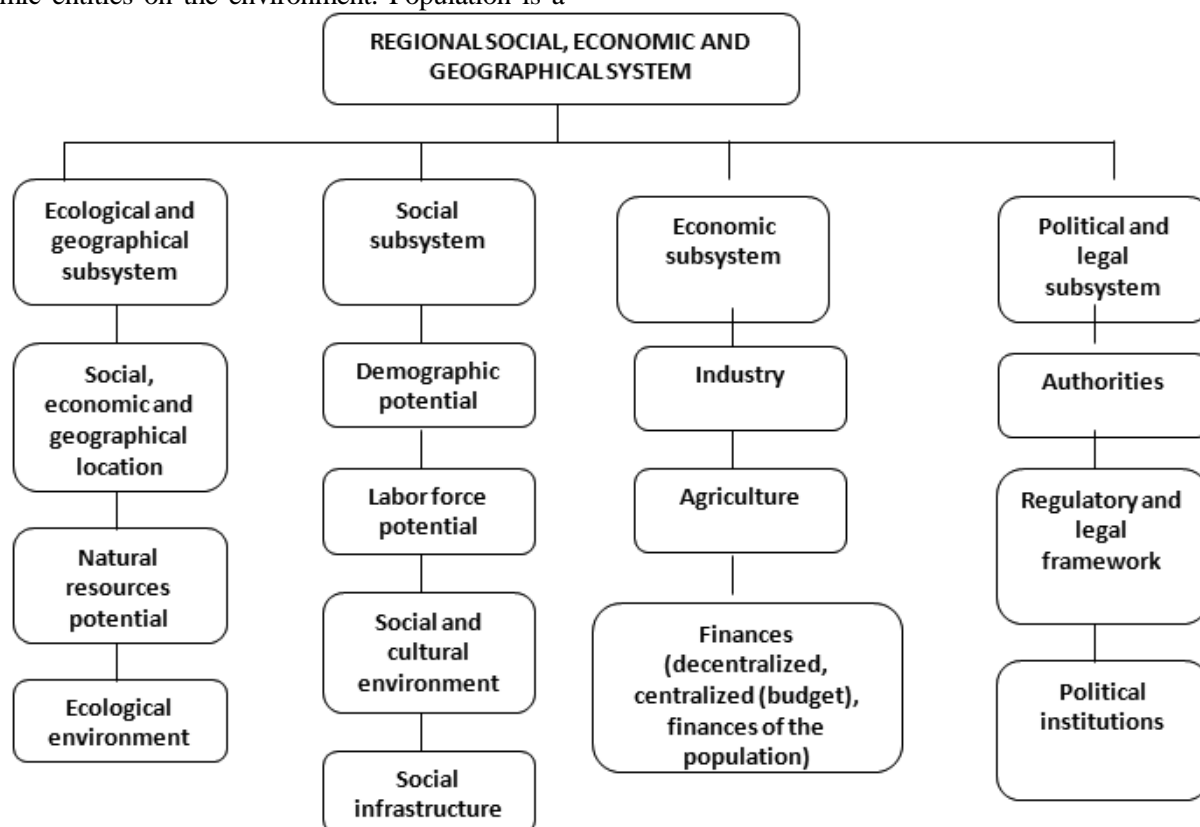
mic entities on the environment. Population is a

REGIONAL SOCIAL, ECONOMIC AND GEOGRAPHICAL SYSTEM

Ecological and geographical subsystem

Social, economic and geographical location

Natural resources potential

Ecological environment

Social subsystem

Demographic potential

Labor force potential

Social and cultural environment

Social infrastructure

Economic subsystem

Industry

Agriculture

Finances (decentralized, centralized (budget), finances of the population)

Political and legal subsystem

Authorities

Regulatory and legal framework

Political institutions